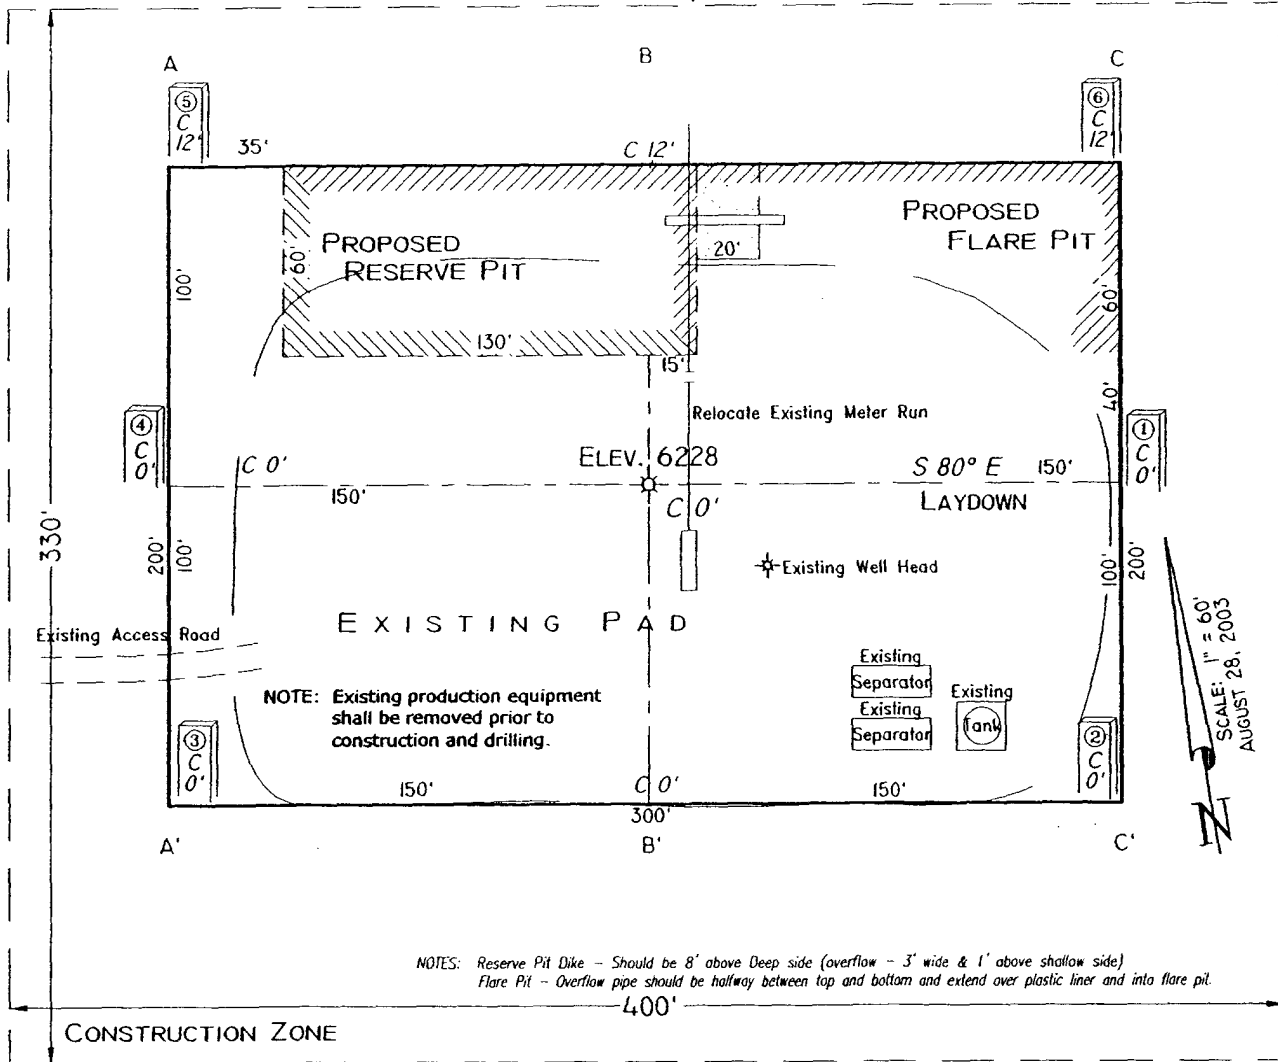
A

B

C

⑤
C
12'

⑥
C
12'

35'

C 12'

PROPOSED
RESERVE PIT

PROPOSED
FLARE PIT

60'

20'

60'

100'

130'

15'

Relocate Existing Meter Run

40'

④
C
0'

①
C
0'

C 0'

ELEV. 6228

S 80° E

150'

150'

C 0'

LAYDOWN

330'

200'

100'

Existing Well Head

100'

200'

EXISTING PAD

Existing Access Road

SCALE: 1" = 60'
AUGUST 28, 2003

Existing
Separator

Existing

NOTE: Existing production equipment shall be removed prior to construction and drilling.

Existing
Separator

Tank

③
C
0'

②
C
0'

150'

C 0'

150'

300'

N

A'

B'

C'

NOTES: Reserve Pit Dike – Should be 8' above Deep side (overflow – 3' wide & 1' above shallow side)
Flare Pit – Overflow pipe should be halfway between top and bottom and extend over plastic liner and into flare pit.

400'

CONSTRUCTION ZONE